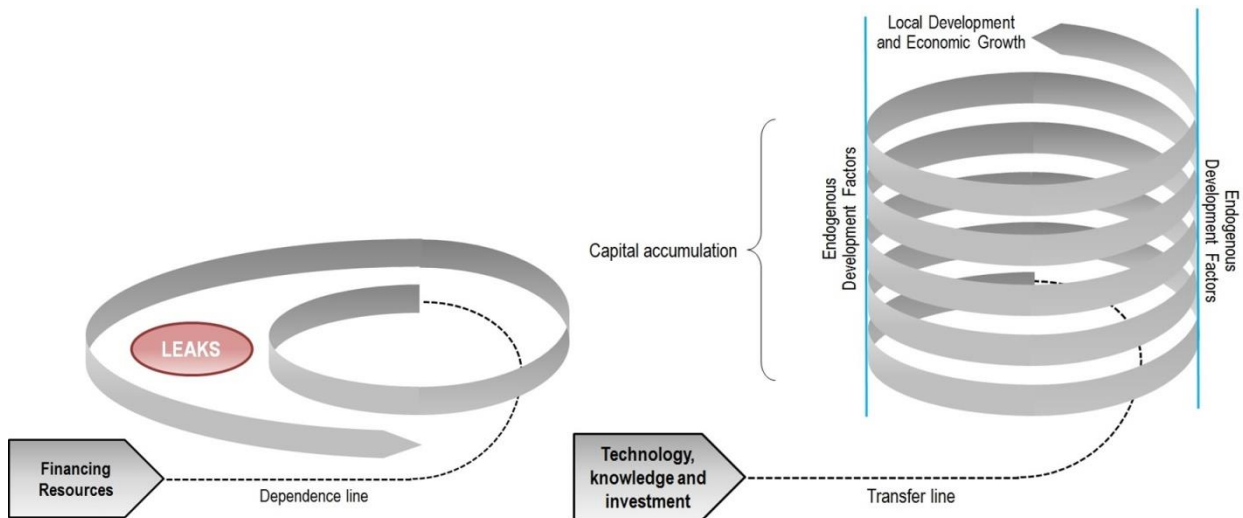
Local Development and Economic Growth

Capital accumulation

Endogenous Development Factors

Endogenous Development Factors

LEAKS

Financing Resources

Dependence line

Technology, knowledge and investment

Transfer line